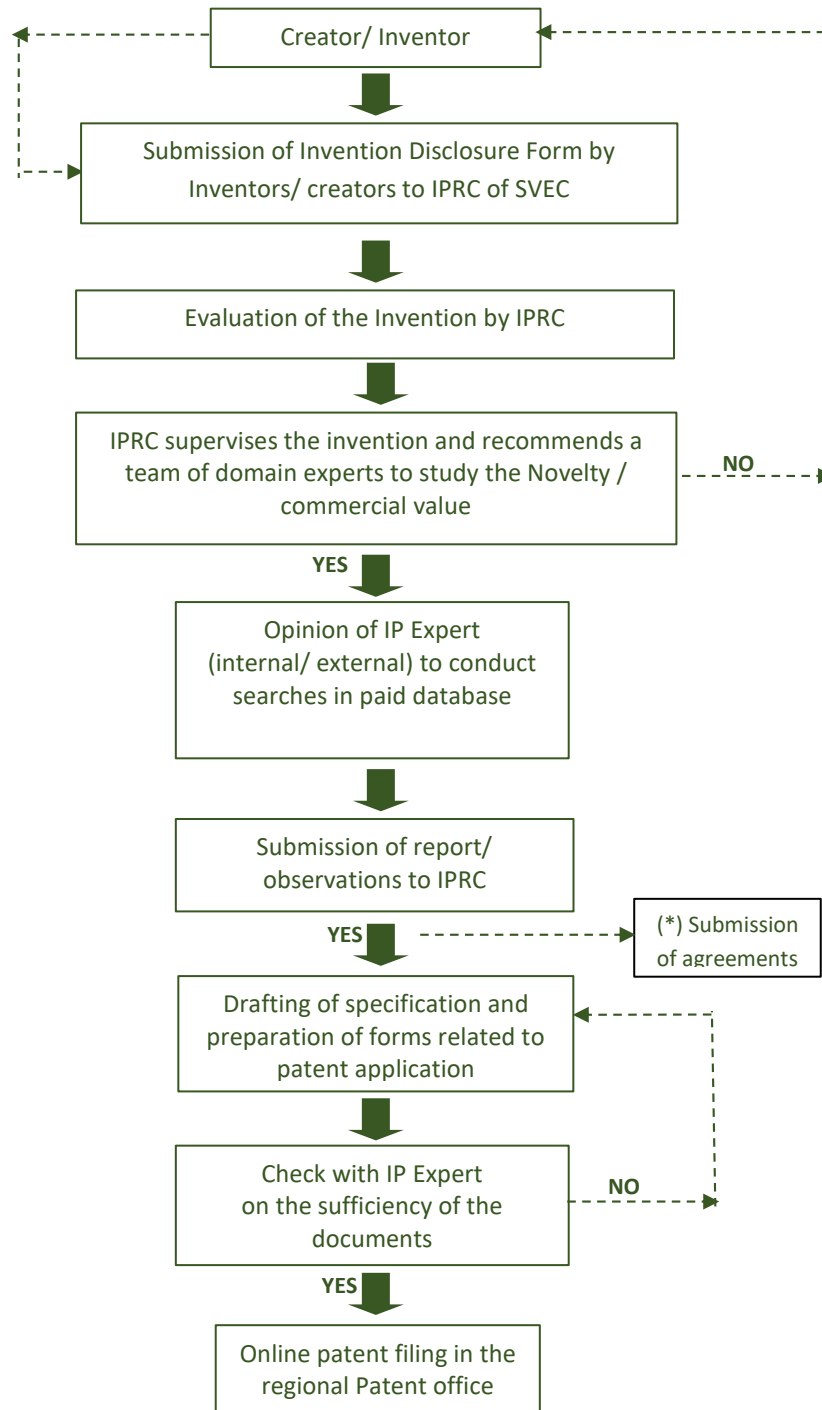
Creator/ Inventor

Submission of Invention Disclosure Form by Inventors/ creators to IPRC of SVEC

Evaluation of the Invention by IPRC

IPRC supervises the invention and recommends a team of domain experts to study the Novelty / commercial value

NO

YES

Opinion of IP Expert (internal/ external) to conduct searches in paid database

Submission of report/ observations to IPRC

YES

(*) Submission of agreements

Drafting of specification and preparation of forms related to patent application

Check with IP Expert on the sufficiency of the documents

NO

YES

Online patent filing in the regional Patent office